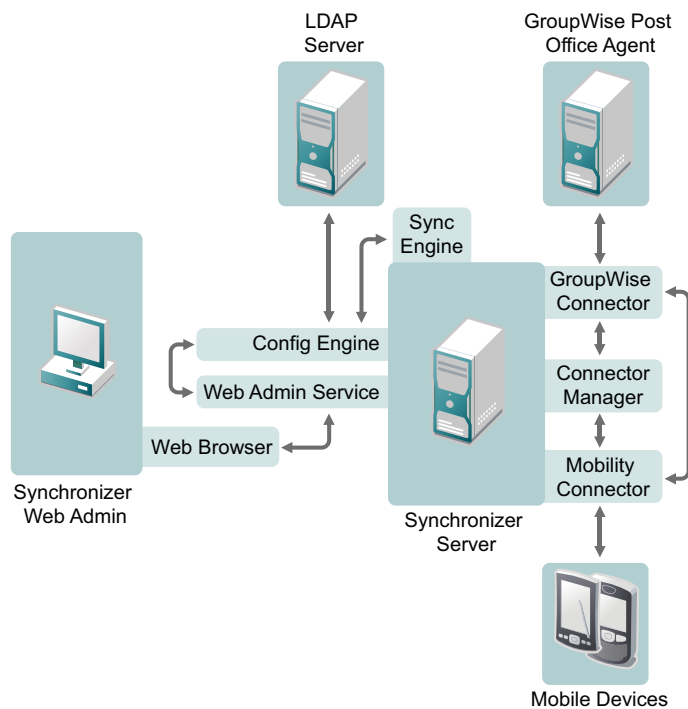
LDAP Server

GroupWise Post Office Agent

Sync Engine

GroupWise Connector

Config Engine

Web Admin Service

Connector Manager

Web Browser

Mobility Connector

Synchronizer Web Admin

Synchronizer Server

Mobile Devices